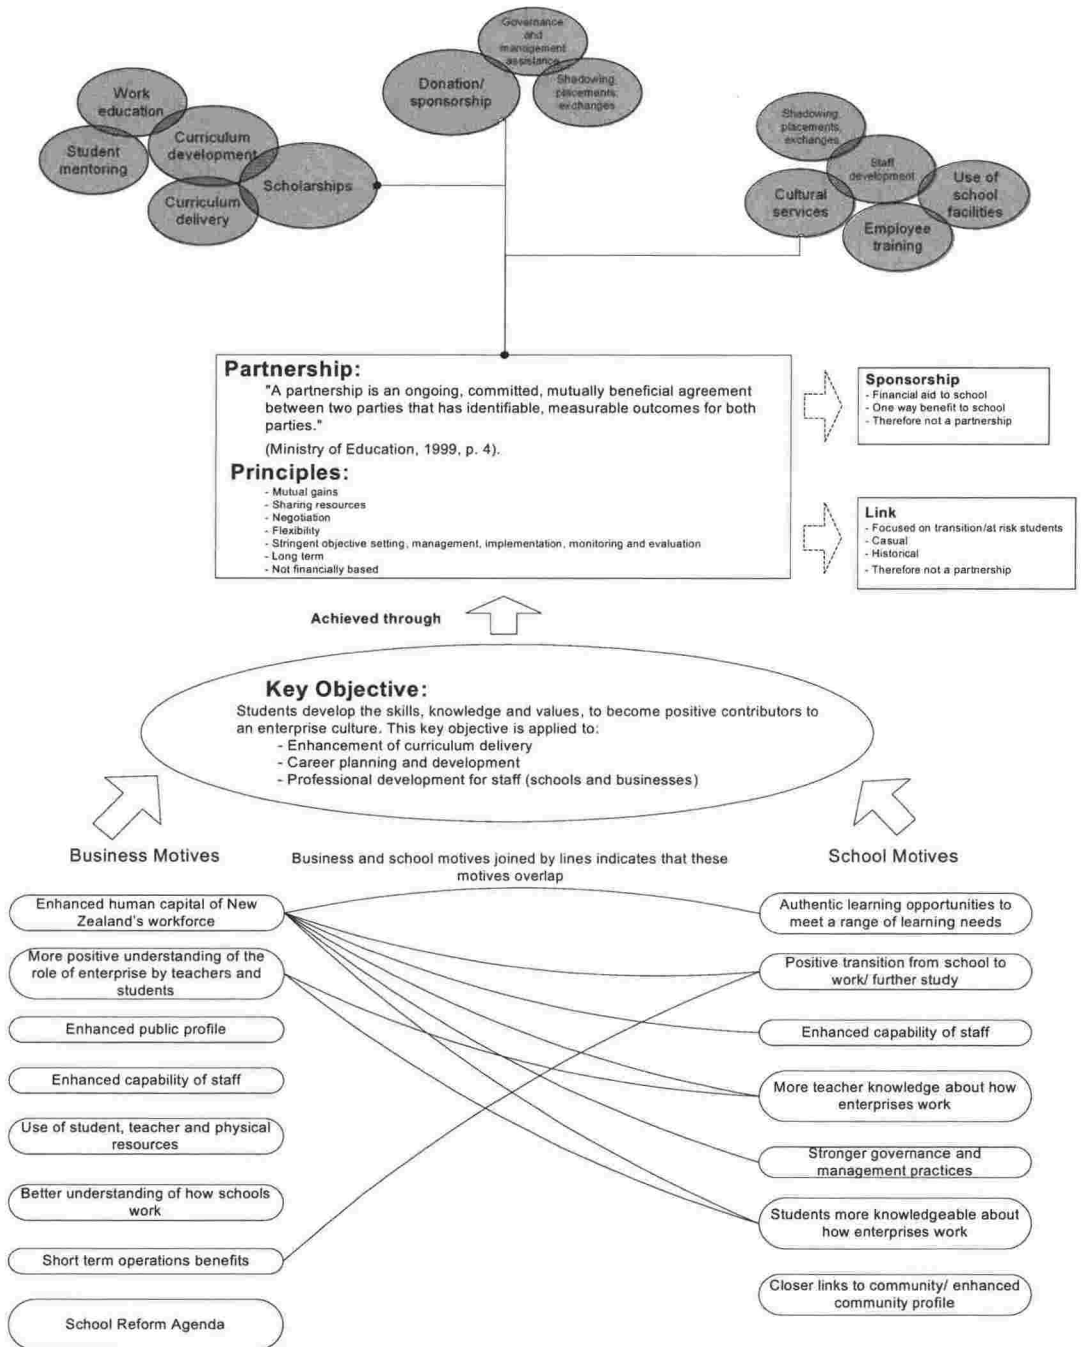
Work education
Curriculum development
Student mentoring
Scholarships
Curriculum delivery

Governance and management assistance
Donation/ sponsorship
Shadowing placements exchanges

Shadowing placements exchanges
Staff development
Use of school facilities
Cultural services
Employee training

Partnership:
"A partnership is an ongoing, committed, mutually beneficial agreement between two parties that has identifiable, measurable outcomes for both parties."
(Ministry of Education, 1999, p. 4).

Principles:
- Mutual gains
- Sharing resources
- Negotiation
- Flexibility
- Stringent objective setting, management, implementation, monitoring and evaluation
- Long term
- Not financially based

Sponsorship
- Financial aid to school
- One way benefit to school
- Therefore not a partnership

Link
- Focused on transition/at risk students
- Casual
- Historical
- Therefore not a partnership

Achieved through

Key Objective:
Students develop the skills, knowledge and values, to become positive contributors to an enterprise culture. This key objective is applied to:
- Enhancement of curriculum delivery
- Career planning and development
- Professional development for staff (schools and businesses)

Business Motives

Business and school motives joined by lines indicates that these motives overlap

School Motives

Enhanced human capital of New Zealand's workforce
More positive understanding of the role of enterprise by teachers and students
Enhanced public profile
Enhanced capability of staff
Use of student, teacher and physical resources
Better understanding of how schools work
Short term operations benefits
School Reform Agenda

Authentic learning opportunities to meet a range of learning needs
Positive transition from school to work/ further study
Enhanced capability of staff
More teacher knowledge about how enterprises work
Stronger governance and management practices
Students more knowledgeable about how enterprises work
Closer links to community/ enhanced community profile